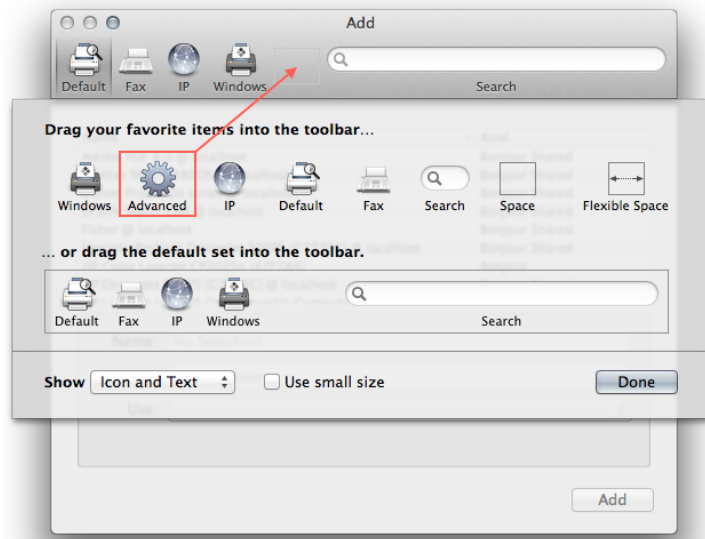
Add

Default Fax IP Windows

Search

Drag your favorite items into the toolbar…

Windows Advanced IP Default Fax Search Space Flexible Space

… or drag the default set into the toolbar.

Default Fax IP Windows

Search

Show Icon and Text

Use small size

Done

Add